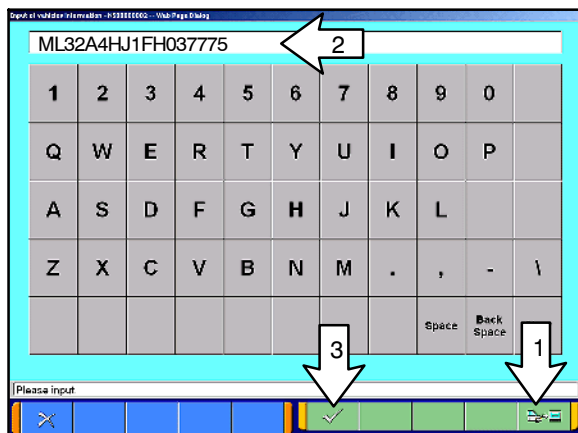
Input of vehicle information - H5000000002 -- Web Page Dialog

ML32A4HJ1FH037775

2

| 1 | 2 | 3 | 4 | 5 | 6 | 7 | 8 | 9 | 0 | |
|---|---|---|---|---|---|---|---|---|---|---|
| Q | W | E | R | T | Y | U | I | O | P | |
| A | S | D | F | G | H | J | K | L | | |
| Z | X | C | V | B | N | M | . | , | - | \ |
| | | | | | | | | Space | Back Space | |

3

1

Please input